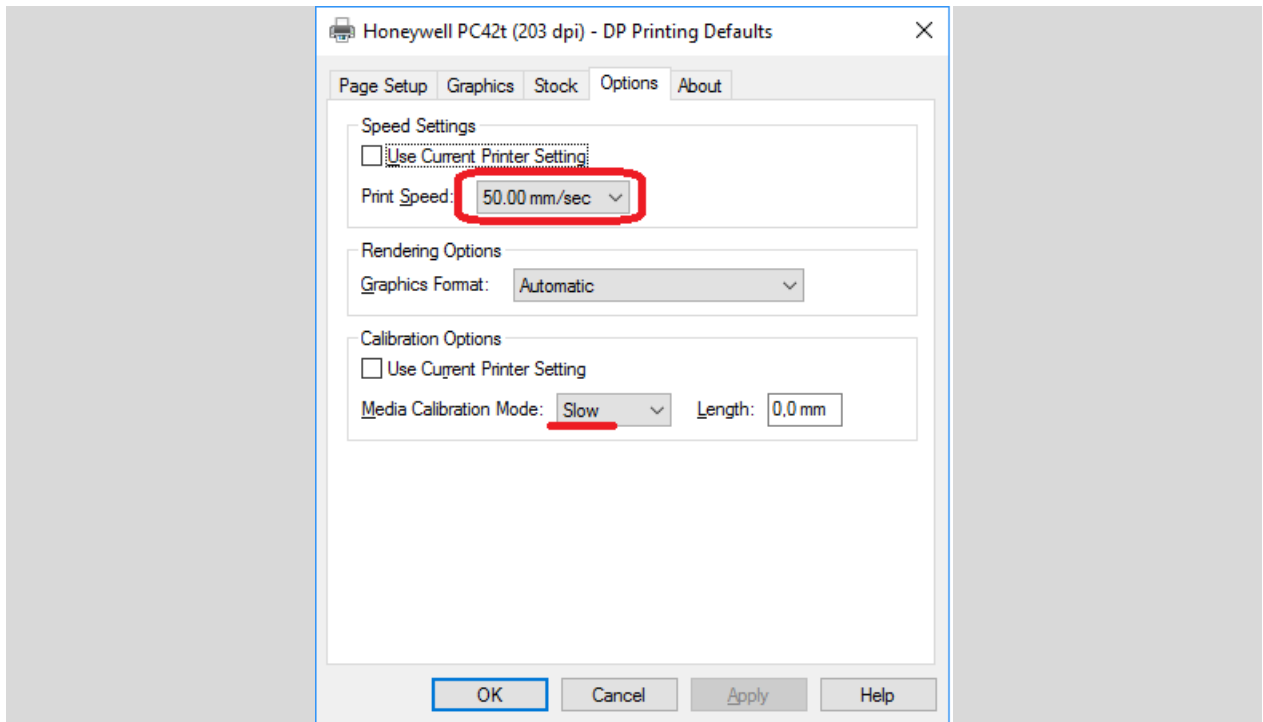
Honeywell PC42t (203 dpi) - DP Printing Defaults

Page Setup | Graphics | Stock | Options | About

Speed Settings
Use Current Printer Setting
Print Speed: 50.00 mm/sec

Rendering Options
Graphics Format: Automatic

Calibration Options
Use Current Printer Setting
Media Calibration Mode: Slow   Length: 0,0 mm

OK   Cancel   Apply   Help